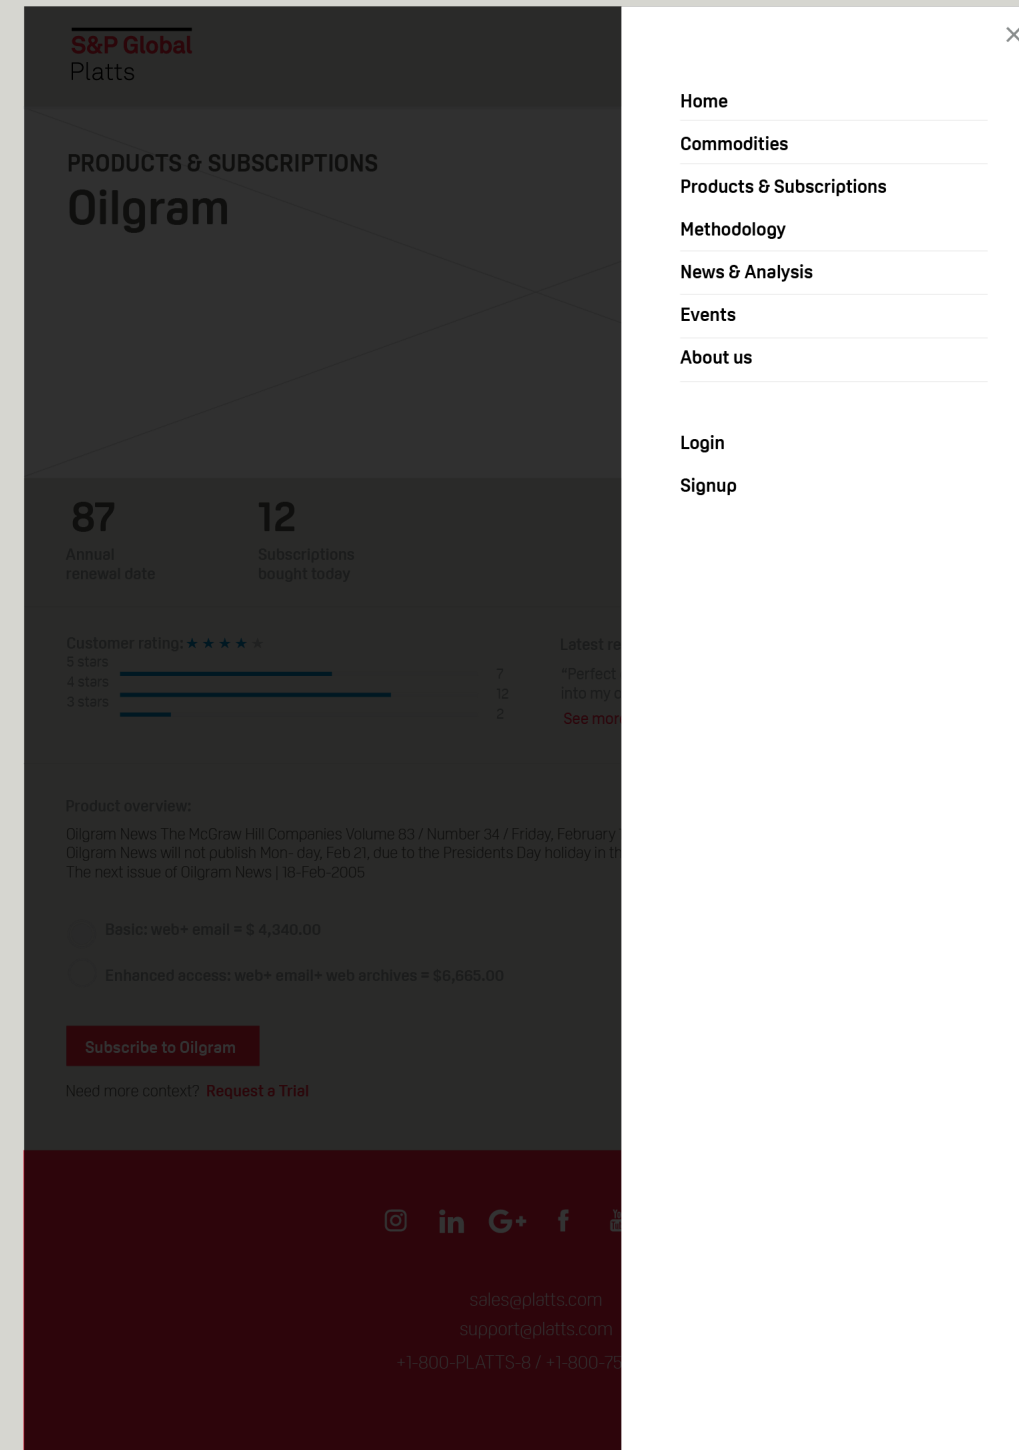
S&P Global
Platts

PRODUCTS & SUBSCRIPTIONS
Oilgram

87
Annual renewal date

12
Subscriptions bought today

Customer rating: ★★★★★
5 stars 7
4 stars 12
3 stars 2

Latest re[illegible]
"Perfect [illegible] into my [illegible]
See mor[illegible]

Product overview:
Oilgram News The McGraw Hill Companies Volume 83 / Number 34 / Friday, February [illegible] Oilgram News will not publish Mon- day, Feb 21, due to the Presidents Day holiday in th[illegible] The next issue of Oilgram News | 18-Feb-2005

Basic: web+ email = $ 4,340.00

Enhanced access: web+ email+ web archives = $6,665.00

Subscribe to Oilgram

Need more context? Request a Trial

sales@platts.com
support@platts.com
+1-800-PLATTS-8 / +1-800-75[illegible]

×

Home
Commodities
Products & Subscriptions
Methodology
News & Analysis
Events
About us

Login
Signup